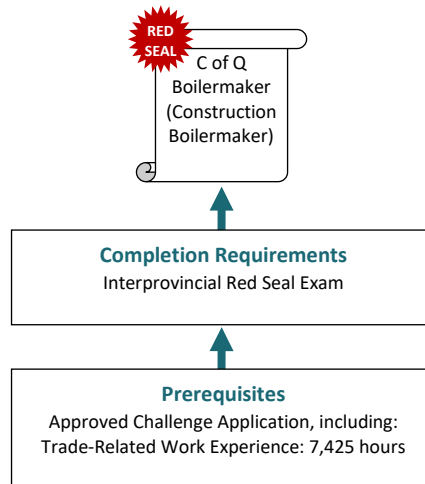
RED SEAL

C of Q Boilermaker (Construction Boilermaker)

Completion Requirements
Interprovincial Red Seal Exam

Prerequisites
Approved Challenge Application, including:
Trade-Related Work Experience: 7,425 hours